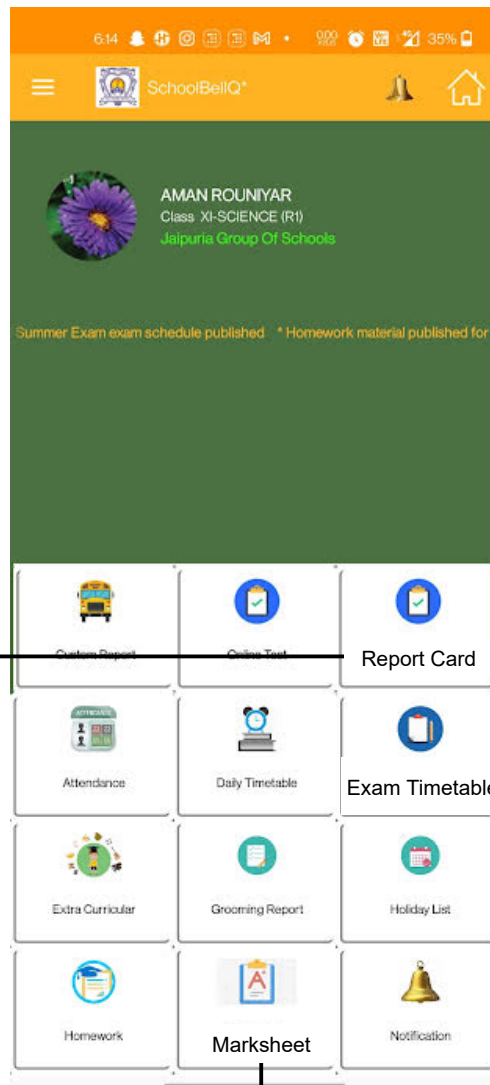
6:14 35%

SchoolBellQ®

AMAN ROUNIYAR
Class XI-SCIENCE (R1)
Jaipuria Group Of Schools

Summer Exam exam schedule published * Homework material published for

Custom Report
Online Test
Report Card

ATTENDANCE
Attendance
Daily Timetable
Exam Timetable

Extra Curricular
Grooming Report
Holiday List

Homework
Marksheet
Notification